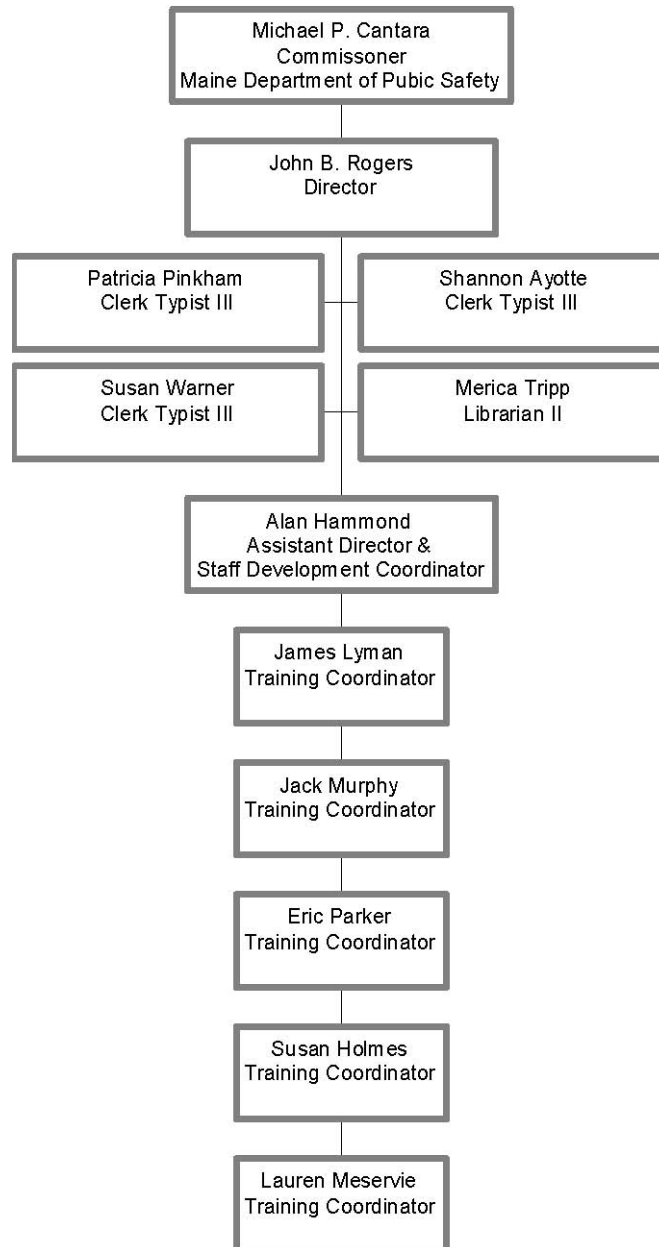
Michael P. Cantara
Commissoner
Maine Department of Pubic Safety

John B. Rogers
Director

Patricia Pinkham
Clerk Typist III

Shannon Ayotte
Clerk Typist III

Susan Warner
Clerk Typist III

Merica Tripp
Librarian II

Alan Hammond
Assistant Director &
Staff Development Coordinator

James Lyman
Training Coordinator

Jack Murphy
Training Coordinator

Eric Parker
Training Coordinator

Susan Holmes
Training Coordinator

Lauren Meservie
Training Coordinator